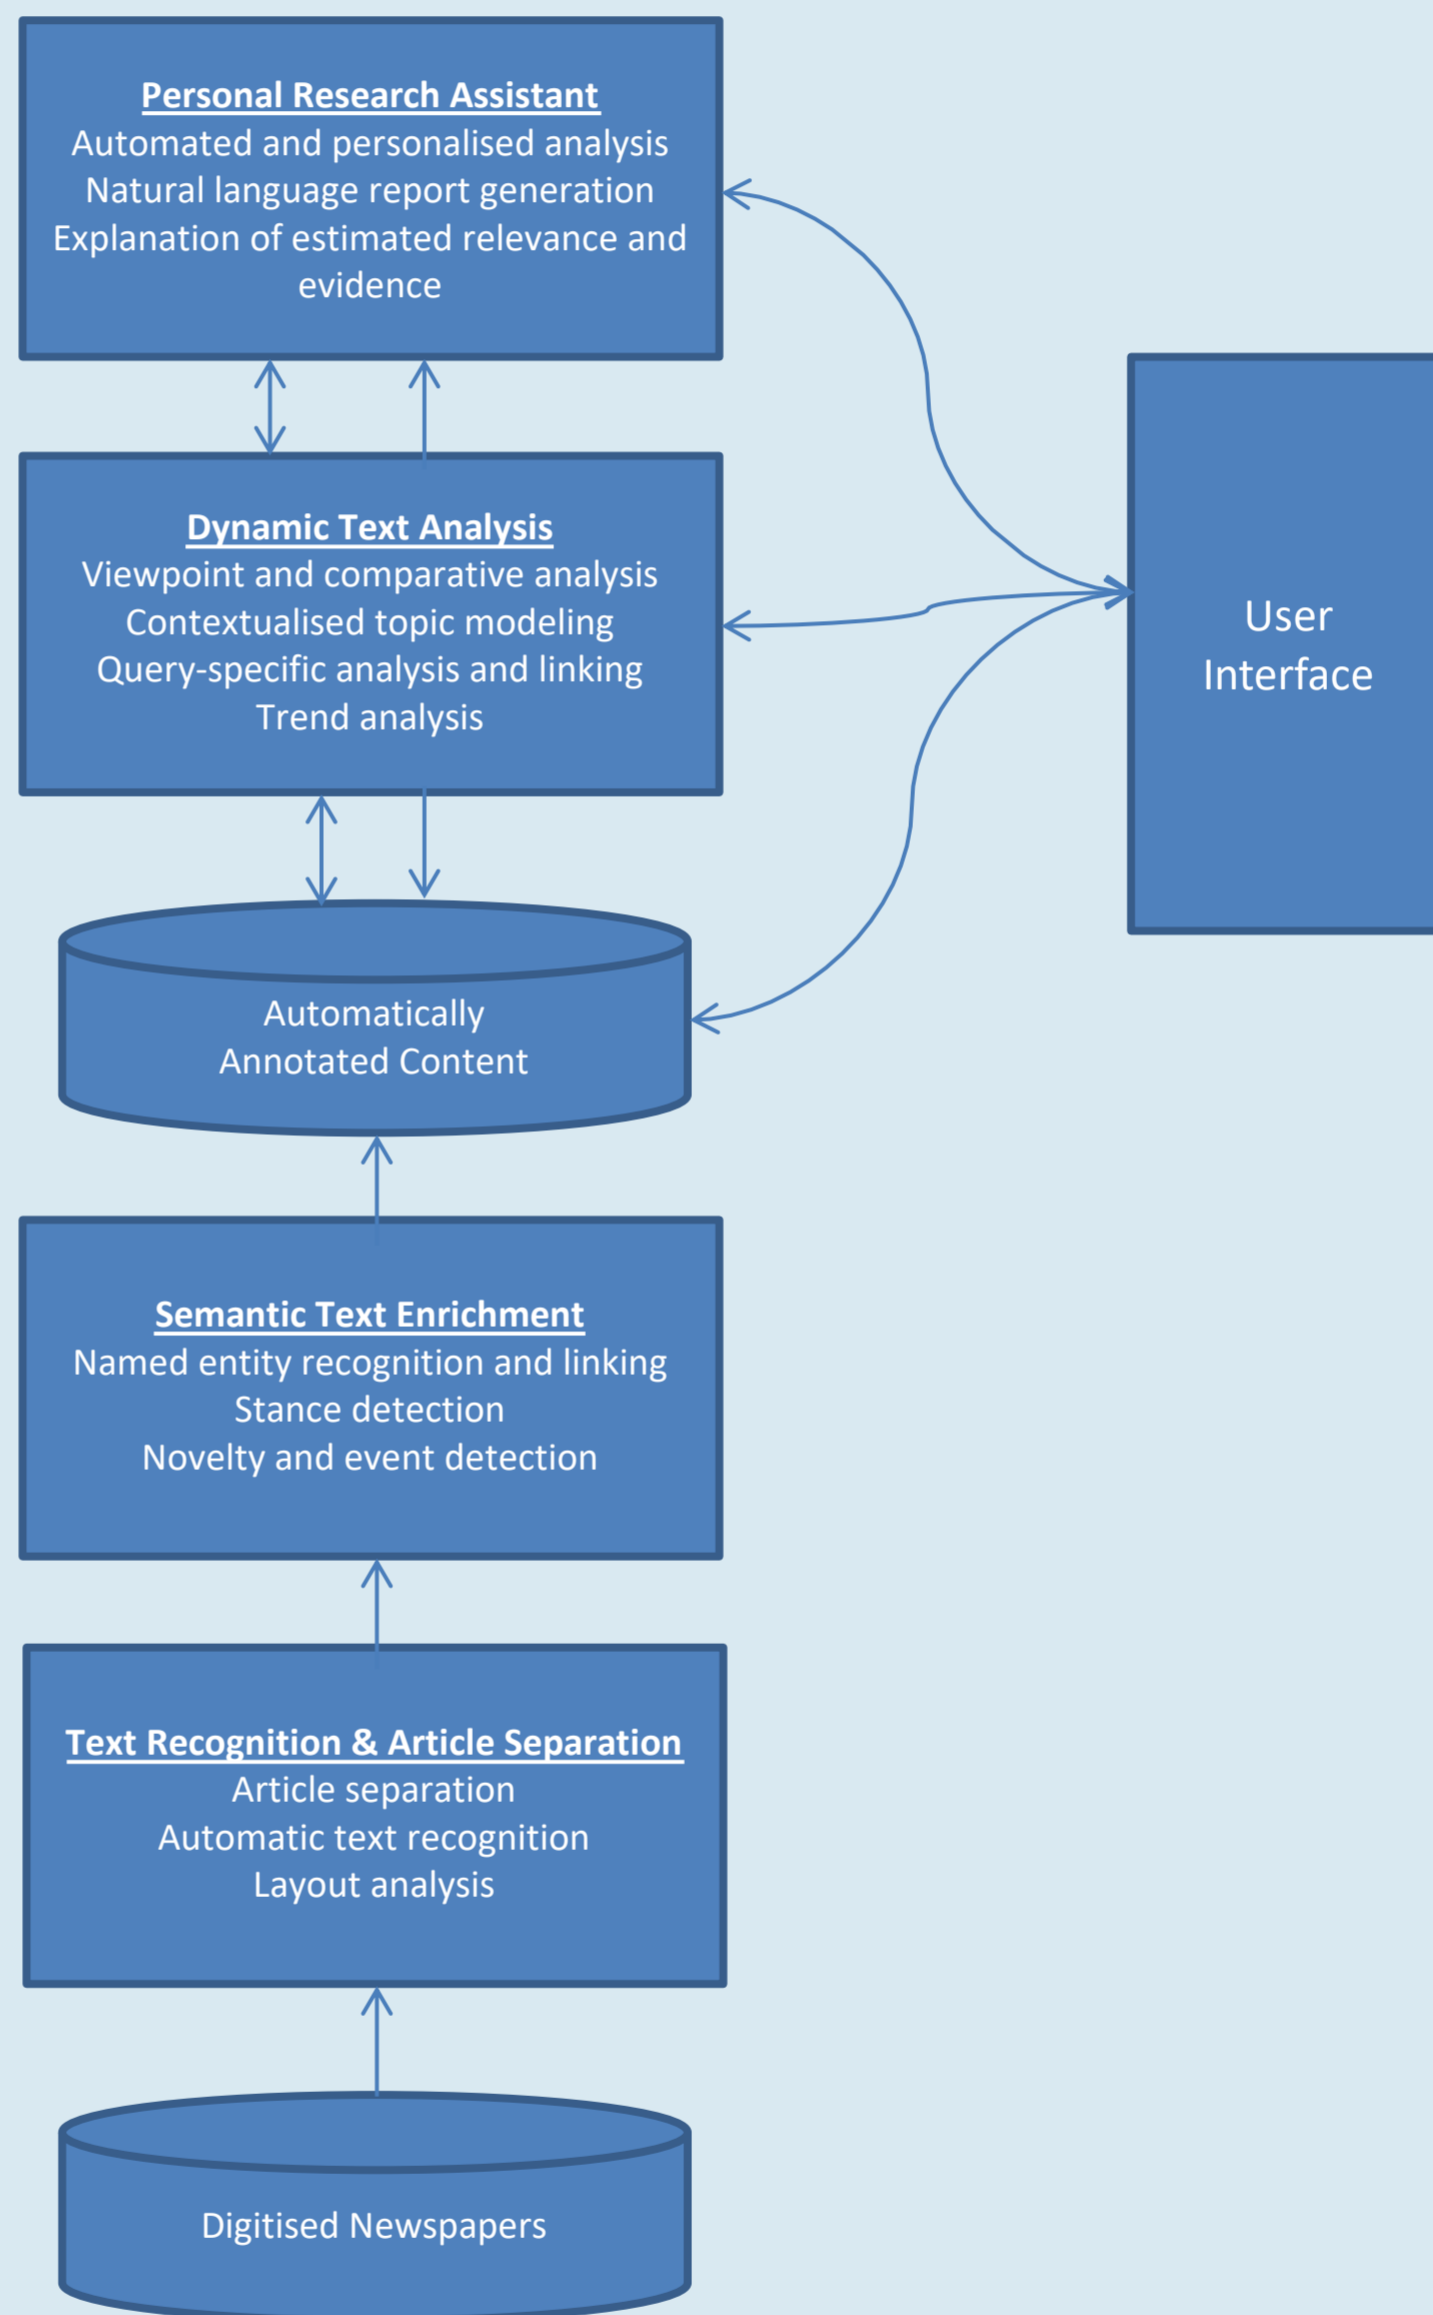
Personal Research Assistant
Automated and personalised analysis
Natural language report generation
Explanation of estimated relevance and evidence

User Interface

Dynamic Text Analysis
Viewpoint and comparative analysis
Contextualised topic modeling
Query-specific analysis and linking
Trend analysis

Automatically Annotated Content

Semantic Text Enrichment
Named entity recognition and linking
Stance detection
Novelty and event detection

Text Recognition & Article Separation
Article separation
Automatic text recognition
Layout analysis

Digitised Newspapers